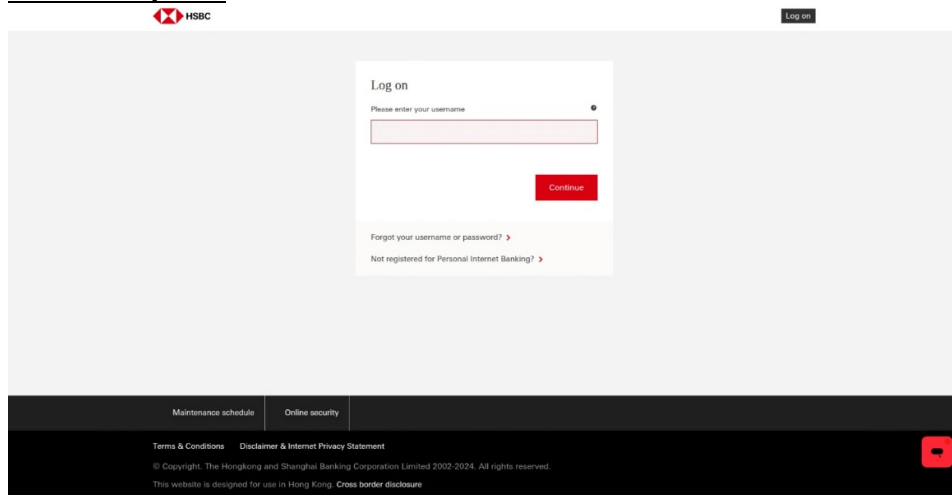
HSBC

Log on

Log on

Please enter your username

Continue

Forgot your username or password?

Not registered for Personal Internet Banking?

Maintenance schedule

Online security

Terms & Conditions

Disclaimer & Internet Privacy Statement

© Copyright. The Hongkong and Shanghai Banking Corporation Limited 2002-2024. All rights reserved.

This website is designed for use in Hong Kong. Cross border disclosure